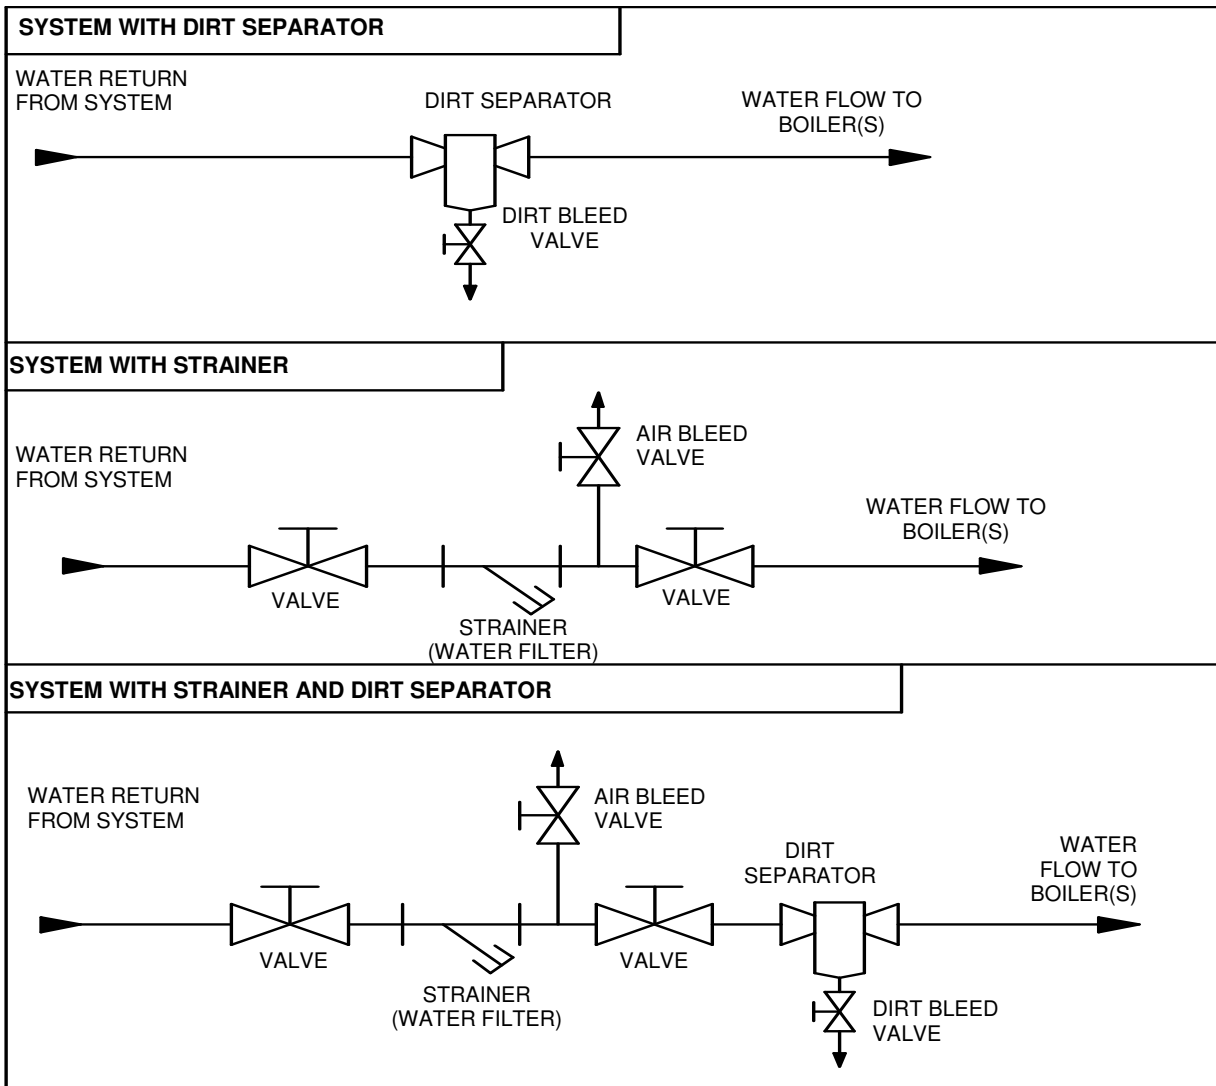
SYSTEM WITH DIRT SEPARATOR

WATER RETURN FROM SYSTEM

DIRT SEPARATOR

WATER FLOW TO BOILER(S)

DIRT BLEED VALVE

SYSTEM WITH STRAINER

AIR BLEED VALVE

WATER RETURN FROM SYSTEM

WATER FLOW TO BOILER(S)

VALVE

VALVE

STRAINER (WATER FILTER)

SYSTEM WITH STRAINER AND DIRT SEPARATOR

WATER RETURN FROM SYSTEM

AIR BLEED VALVE

DIRT SEPARATOR

WATER FLOW TO BOILER(S)

VALVE

VALVE

STRAINER (WATER FILTER)

DIRT BLEED VALVE